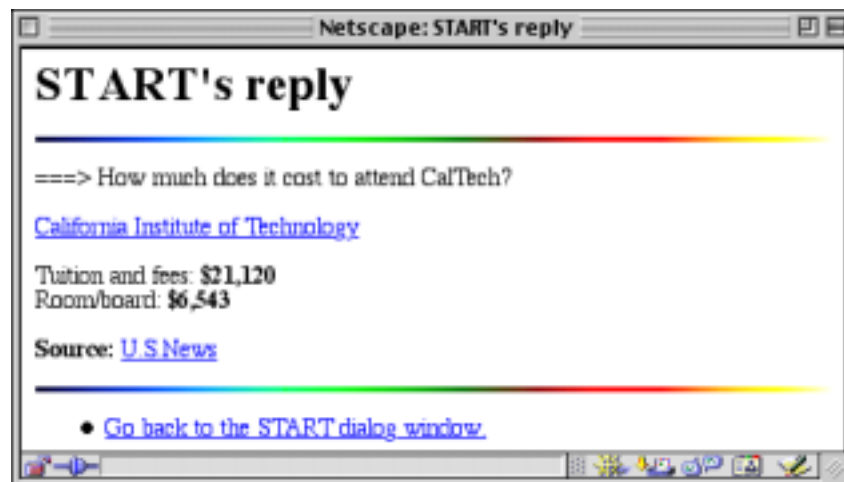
Netscape: START's reply

# START's reply

===> How much does it cost to attend CalTech?

California Institute of Technology

Tuition and fees: **$21,120**
Room/board: **$6,543**

**Source:** U.S.News

• Go back to the START dialog window.